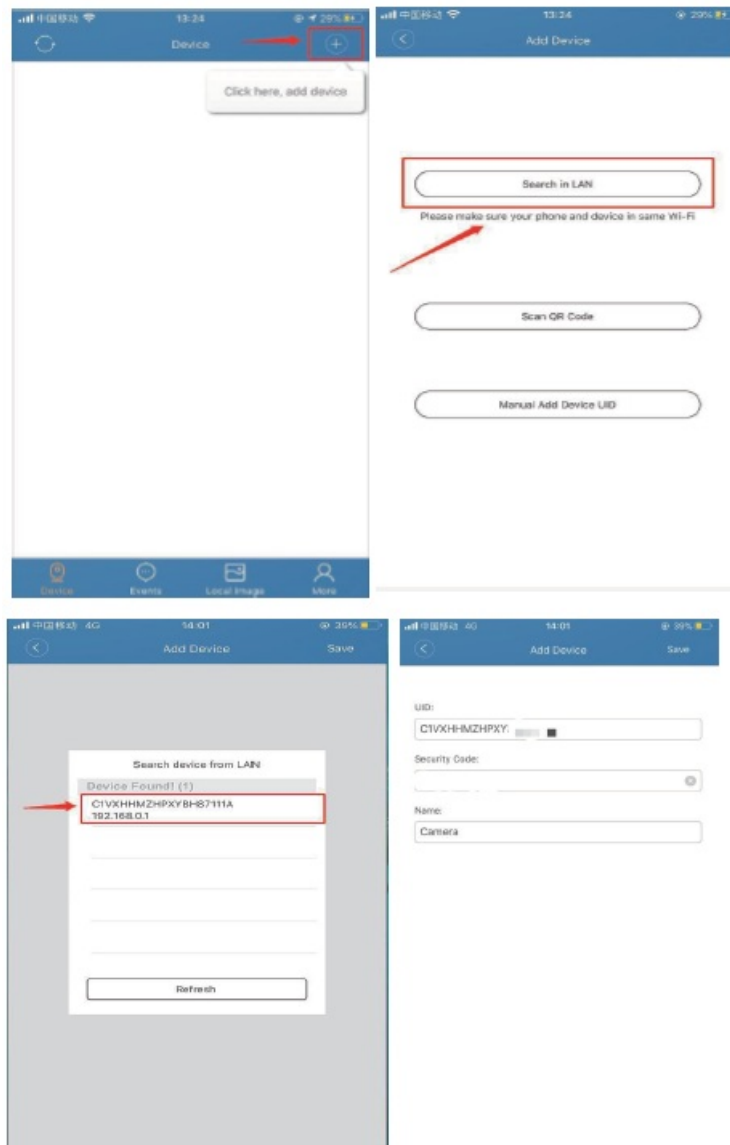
中国移动 13:24 29%
Device
Click here, add device
Device Events Local Image More

中国移动 13:24 29%
Add Device
Search in LAN
Please make sure your phone and device in same Wi-Fi
Scan QR Code
Manual Add Device UID

中国移动 4G 14:01 39%
Add Device Save
Search device from LAN
Device Found! (1)
C1VXHHMZHPXYBH87111A
192.168.0.1
Refresh

中国移动 4G 14:01 39%
Add Device Save
UID:
C1VXHHMZHPXY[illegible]
Security Code:
Name:
Camera